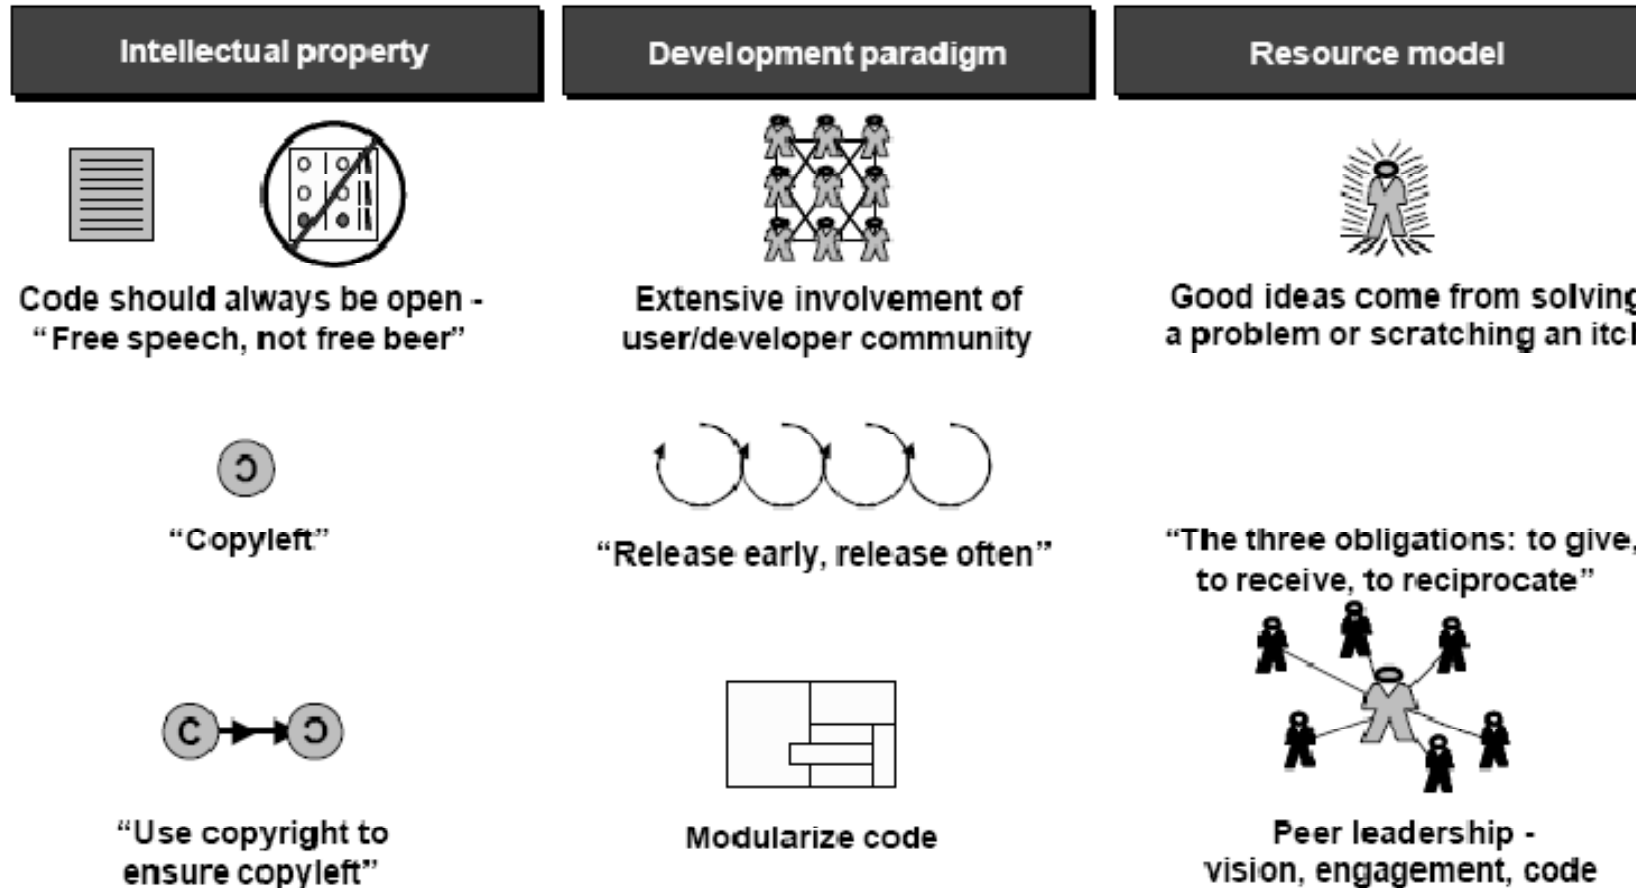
Intellectual property

Code should always be open - “Free speech, not free beer”

“Copyleft”

“Use copyright to ensure copyleft”

Development paradigm

Extensive involvement of user/developer community

“Release early, release often”

Modularize code

Resource model

Good ideas come from solving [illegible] a problem or scratching an itc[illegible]

“The three obligations: to give, to receive, to reciprocate”

Peer leadership - vision, engagement, code